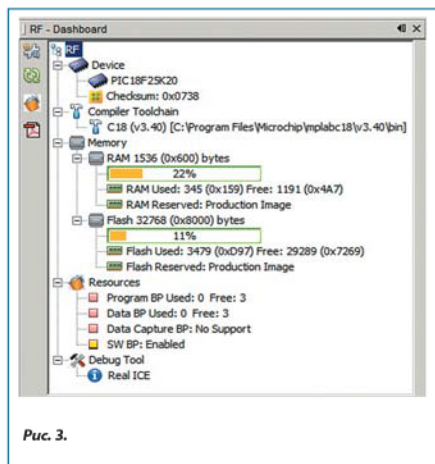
RF - Dashboard

RF
Device
PIC18F25K20
Checksum: 0x0738
Compiler Toolchain
C18 (v3.40) [C:\Program Files\Microchip\mplabc18\v3.40\bin]
Memory
RAM 1536 (0x600) bytes
22%
RAM Used: 345 (0x159) Free: 1191 (0x4A7)
RAM Reserved: Production Image
Flash 32768 (0x8000) bytes
11%
Flash Used: 3479 (0xD97) Free: 29289 (0x7269)
Flash Reserved: Production Image
Resources
Program BP Used: 0 Free: 3
Data BP Used: 0 Free: 3
Data Capture BP: No Support
SW BP: Enabled
Debug Tool
Real ICE

Рис. 3.